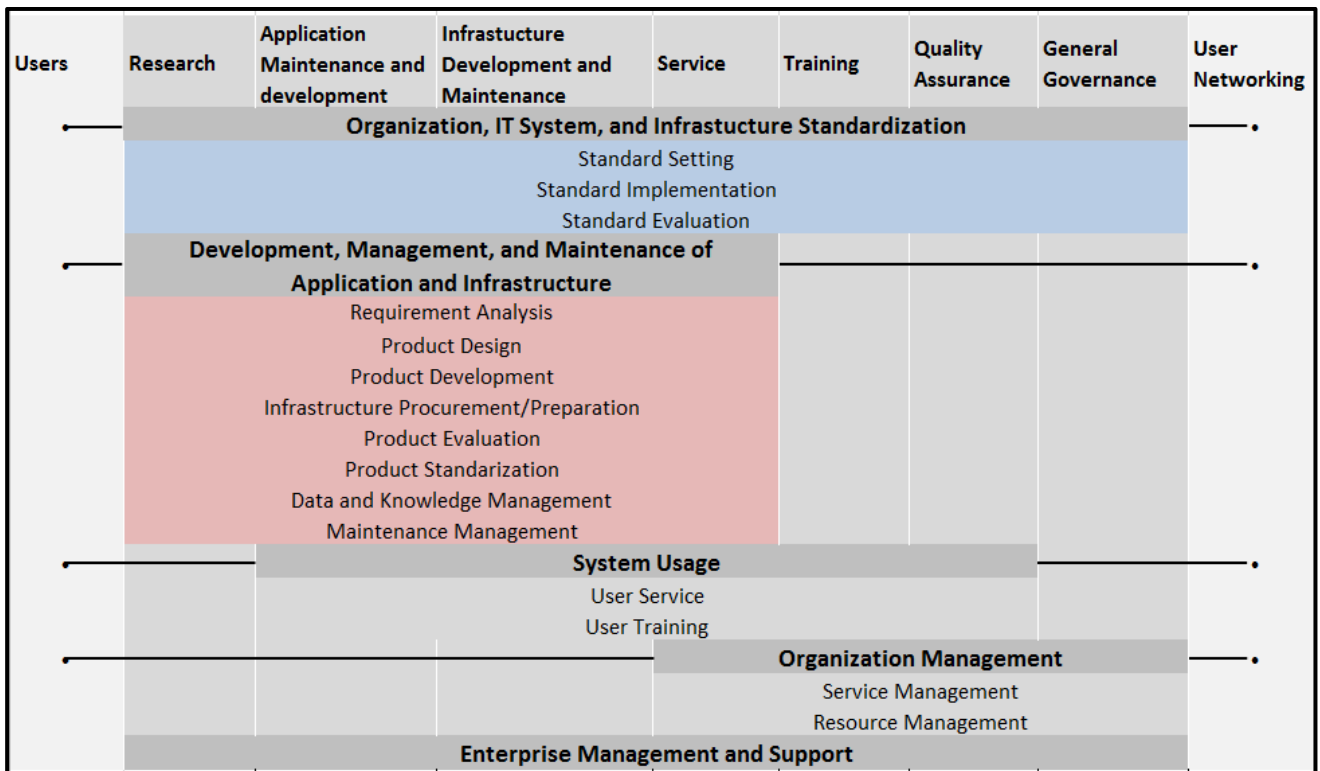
Users

Research

Application Maintenance and development

Infrastucture Development and Maintenance

Service

Training

Quality Assurance

General Governance

User Networking

Organization, IT System, and Infrastucture Standardization

Standard Setting
Standard Implementation
Standard Evaluation

Development, Management, and Maintenance of Application and Infrastructure

Requirement Analysis
Product Design
Product Development
Infrastructure Procurement/Preparation
Product Evaluation
Product Standarization
Data and Knowledge Management
Maintenance Management

System Usage

User Service
User Training

Organization Management

Service Management
Resource Management

Enterprise Management and Support